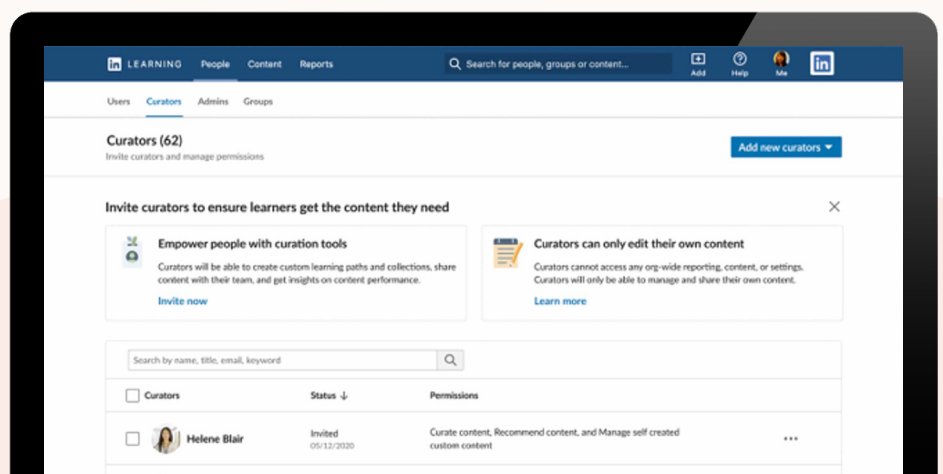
in LEARNING People Content Reports

Search for people, groups or content...

Add Help Me in

Users Curators Admins Groups

Curators (62)
Invite curators and manage permissions

Add new curators ▾

Invite curators to ensure learners get the content they need

Empower people with curation tools
Curators will be able to create custom learning paths and collections, share content with their team, and get insights on content performance.
Invite now

Curators can only edit their own content
Curators cannot access any org-wide reporting, content, or settings. Curators will only be able to manage and share their own content.
Learn more

Search by name, title, email, keyword

| Curators | Status ↓ | Permissions |
|---|---|---|
| Helene Blair | Invited 05/12/2020 | Curate content, Recommend content, and Manage self created custom content |